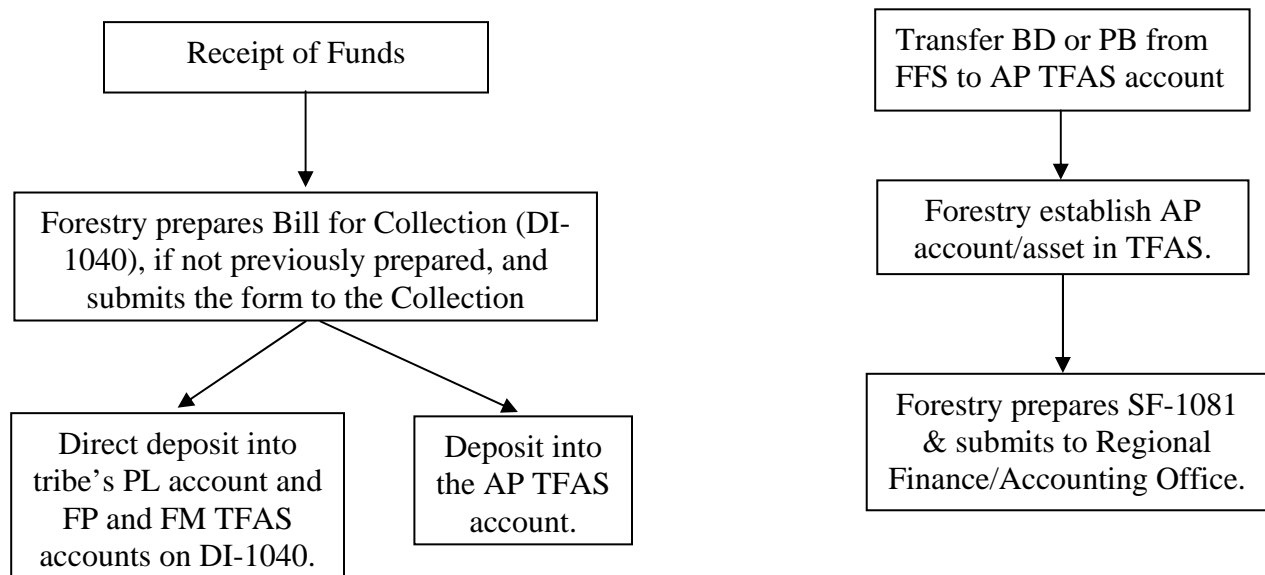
Receipt of Funds

Forestry prepares Bill for Collection (DI-1040), if not previously prepared, and submits the form to the Collection

Direct deposit into tribe's PL account and FP and FM TFAS accounts on DI-1040.

Deposit into the AP TFAS account.

Transfer BD or PB from FFS to AP TFAS account

Forestry establish AP account/asset in TFAS.

Forestry prepares SF-1081 & submits to Regional Finance/Accounting Office.